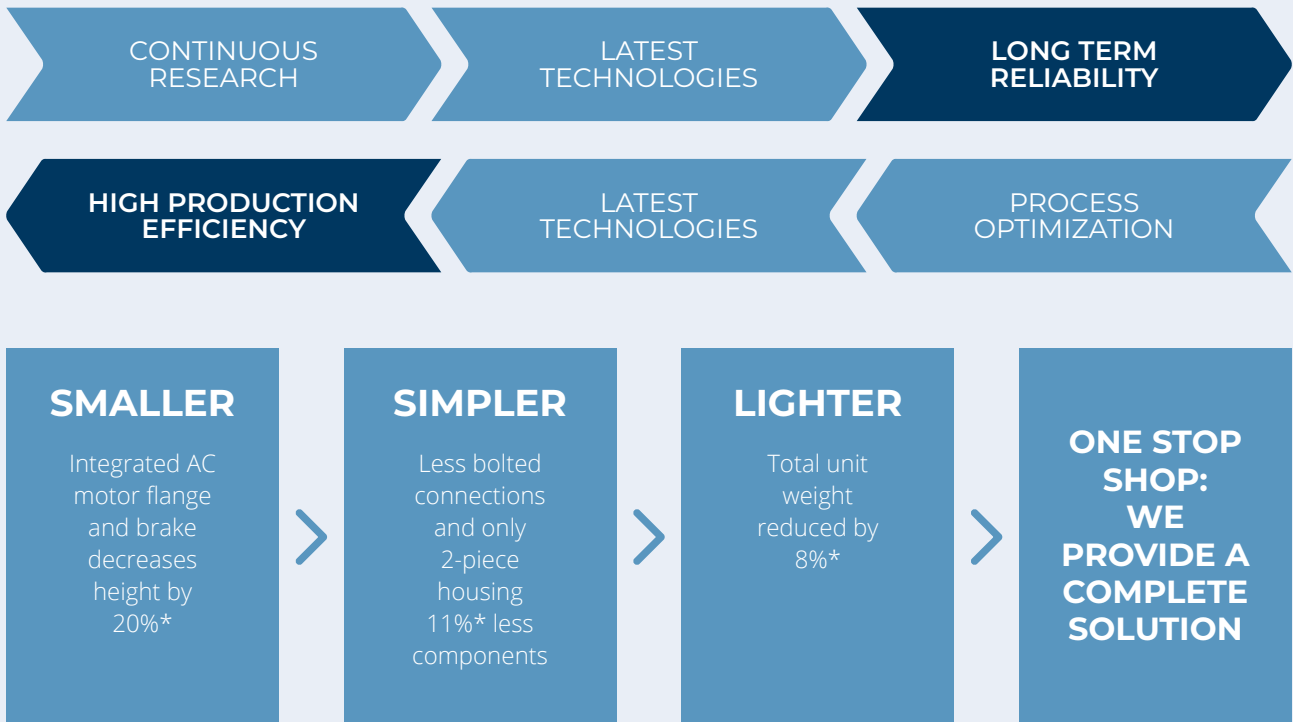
CONTINUOUS RESEARCH

LATEST TECHNOLOGIES

LONG TERM RELIABILITY

HIGH PRODUCTION EFFICIENCY

LATEST TECHNOLOGIES

PROCESS OPTIMIZATION

SMALLER

Integrated AC motor flange and brake decreases height by 20%*

SIMPLER

Less bolted connections and only 2-piece housing 11%* less components

LIGHTER

Total unit weight reduced by 8%*

ONE STOP SHOP: WE PROVIDE A COMPLETE SOLUTION